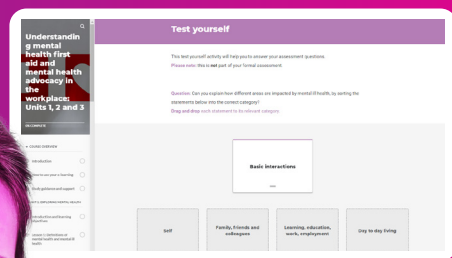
Understanding mental health first aid and mental health advocacy in the workplace: Units 1, 2 and 3

IN COMPLETE

COURSE OVERVIEW

Introduction

How to use your e-learning

Study guidance and support

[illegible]

Introduction and learning objectives

Lesson 1: Definitions of mental health and mental ill health

Test yourself

This test yourself activity will help you to answer your assessment questions.

Please note: this is not part of your formal assessment.

Question: Can you explain how different areas are impacted by mental ill health, by sorting the statements below into the correct category?

Drag and drop each statement to its relevant category

Basic interactions

Self

Family, friends and colleagues

Learning, education, work, employment

Day to day living